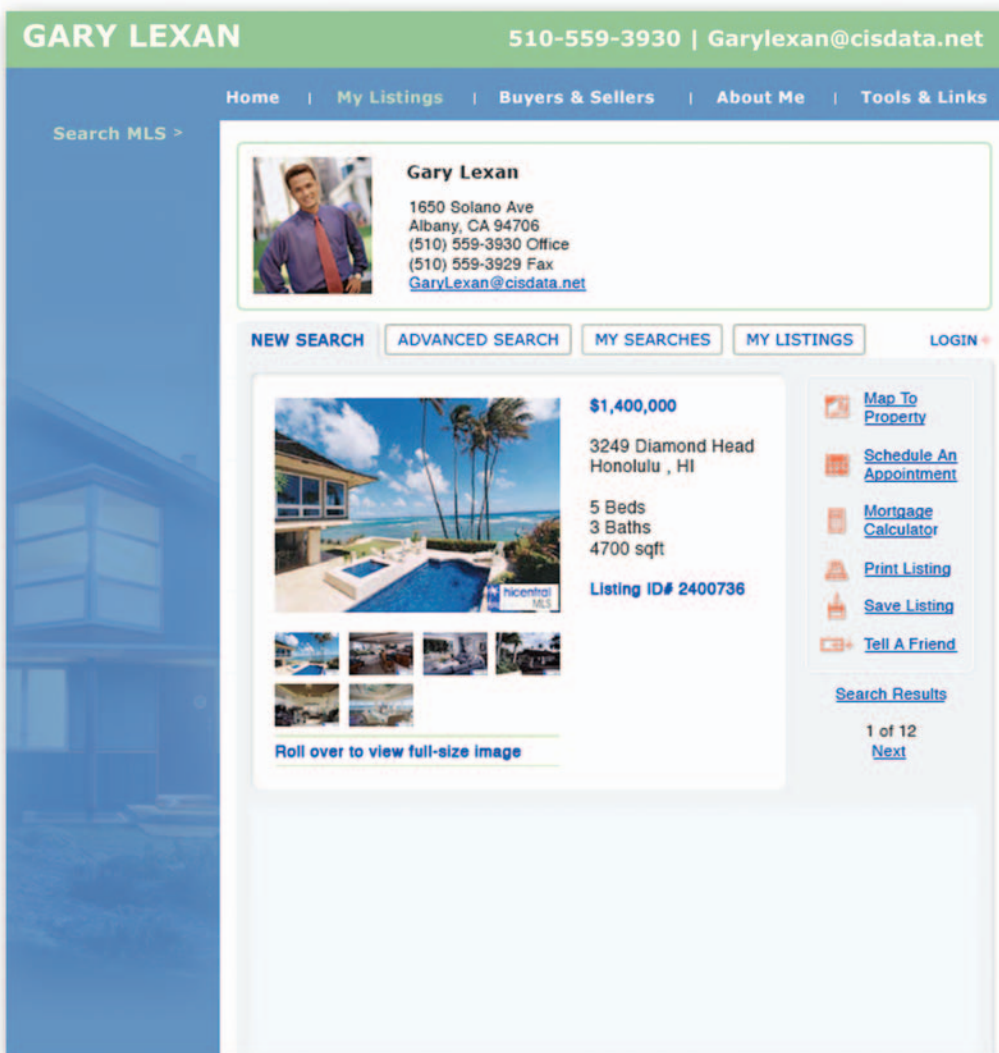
GARY LEXAN

510-559-3930 | Garylexan@cisdata.net

Home | My Listings | Buyers & Sellers | About Me | Tools & Links

Search MLS >

Gary Lexan

1650 Solano Ave
Albany, CA 94706
(510) 559-3930 Office
(510) 559-3929 Fax
GaryLexan@cisdata.net

NEW SEARCH | ADVANCED SEARCH | MY SEARCHES | MY LISTINGS | LOGIN

hicentral MLS

$1,400,000

3249 Diamond Head
Honolulu , HI

5 Beds
3 Baths
4700 sqft

Listing ID# 2400736

Roll over to view full-size image

Map To Property

Schedule An Appointment

Mortgage Calculator

Print Listing

Save Listing

Tell A Friend

Search Results

1 of 12
Next